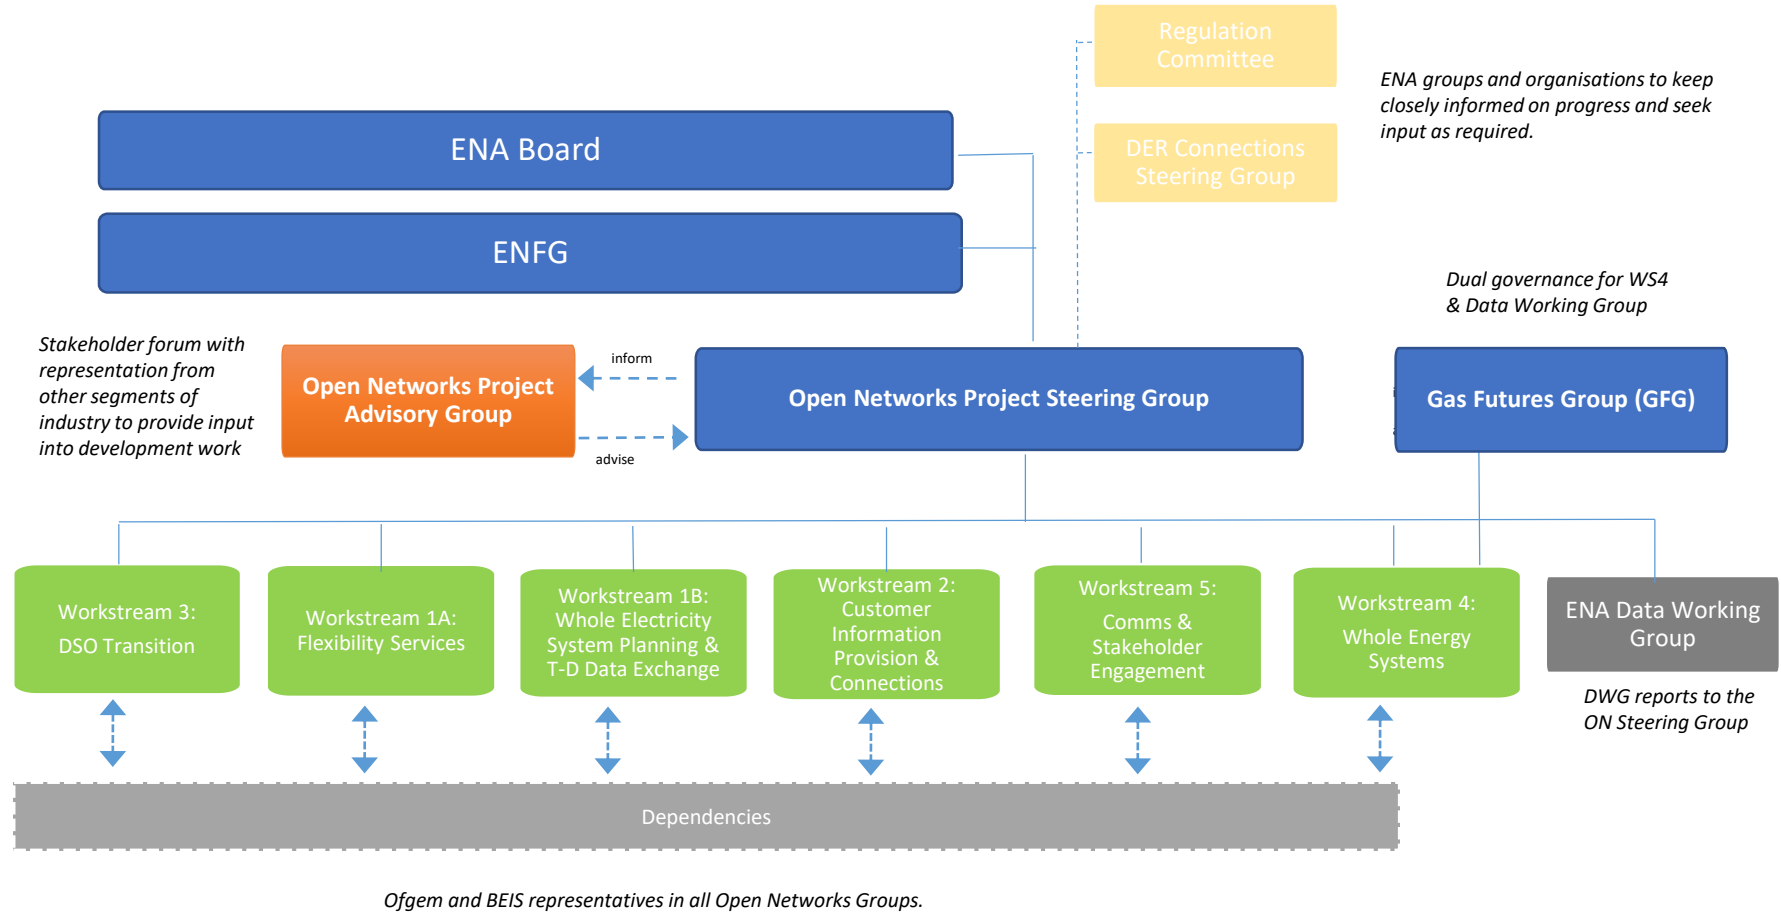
Regulation Committee

DER Connections Steering Group

ENA groups and organisations to keep closely informed on progress and seek input as required.

ENA Board

ENFG

Dual governance for WS4 & Data Working Group

Stakeholder forum with representation from other segments of industry to provide input into development work

Open Networks Project Advisory Group

inform

advise

Open Networks Project Steering Group

Gas Futures Group (GFG)

Workstream 3: DSO Transition

Workstream 1A: Flexibility Services

Workstream 1B: Whole Electricity System Planning & T-D Data Exchange

Workstream 2: Customer Information Provision & Connections

Workstream 5: Comms & Stakeholder Engagement

Workstream 4: Whole Energy Systems

ENA Data Working Group

DWG reports to the ON Steering Group

Dependencies

Ofgem and BEIS representatives in all Open Networks Groups.